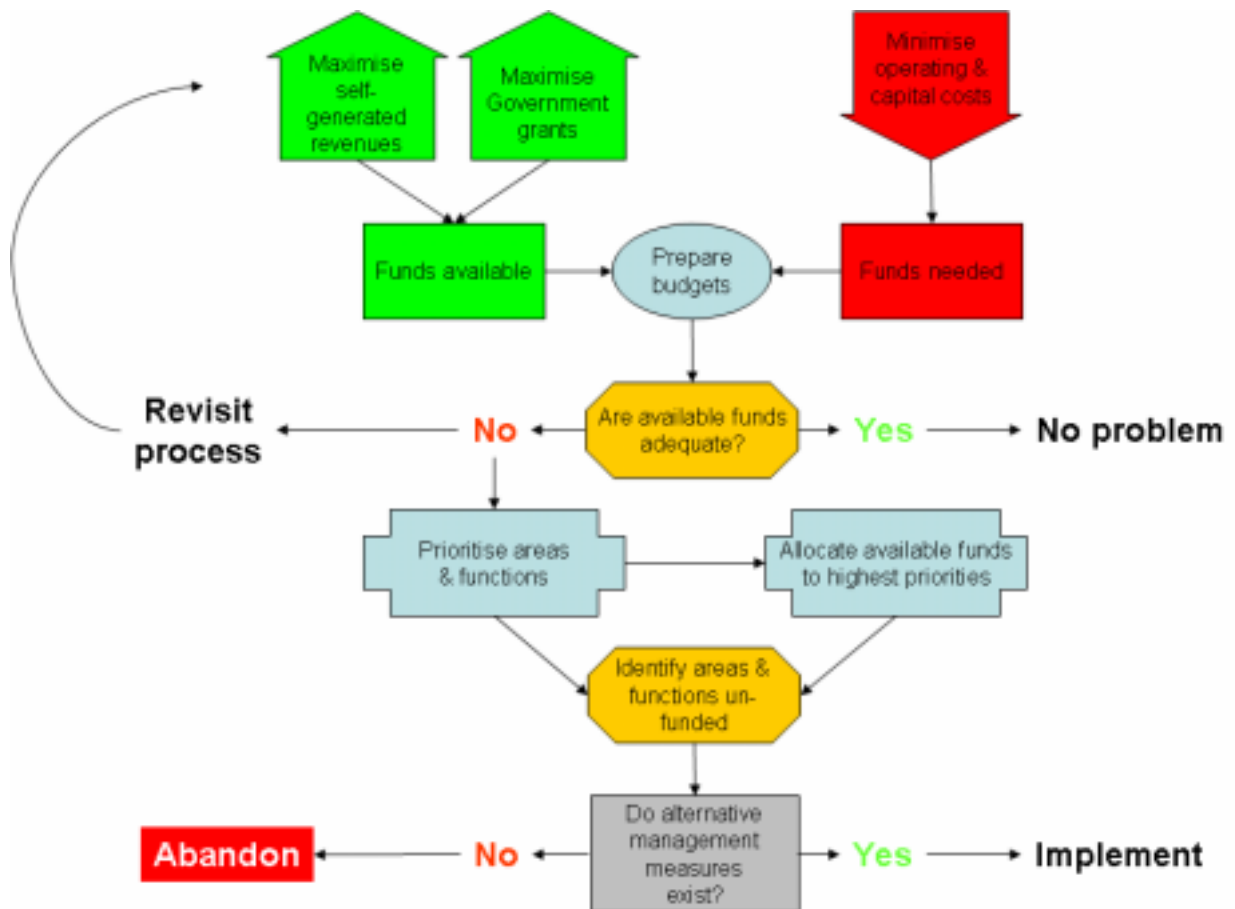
Maximise self-generated revenues

Maximise Government grants

Minimise operating & capital costs

Funds available

Prepare budgets

Funds needed

Revisit process

No

Are available funds adequate?

Yes

No problem

Prioritise areas & functions

Allocate available funds to highest priorities

Identify areas & functions unfunded

Abandon

No

Do alternative management measures exist?

Yes

Implement